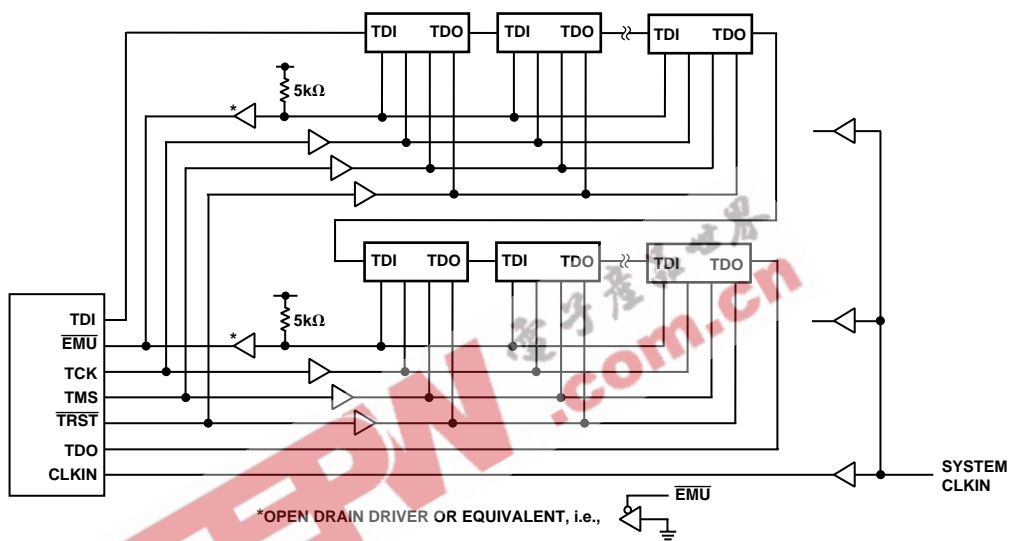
TDI TDO
TDI TDO
TDI TDO
5kΩ
*
TDI TDO
TDI TDO
TDI TDO
5kΩ
*
TDI
$\overline{EMU}$
TCK
TMS
$\overline{TRST}$
TDO
CLKIN
SYSTEM CLKIN
*OPEN DRAIN DRIVER OR EQUIVALENT, i.e.,
$\overline{EMU}$
电子产品世界
EEPW .com.cn